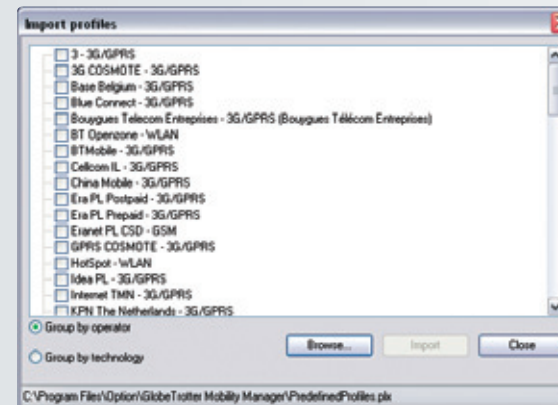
Import profiles

3 - 3G/GPRS
3G COSMOTE - 3G/GPRS
Base Belgium - 3G/GPRS
Blue Connect - 3G/GPRS
Bouygues Telecom Entreprises - 3G/GPRS (Bouygues Télécom Entreprises)
BT Openzone - WLAN
BTMobile - 3G/GPRS
Cellcom IL - 3G/GPRS
China Mobile - 3G/GPRS
Era PL Postpaid - 3G/GPRS
Era PL Prepaid - 3G/GPRS
Eranet PL CSD - GSM
GPRS COSMOTE - 3G/GPRS
HotSpot - WLAN
Idea PL - 3G/GPRS
Internet TMN - 3G/GPRS
KPN The Netherlands - 3G/GPRS

Group by operator
Group by technology

Browse...
Import
Close

C:\Program Files\Option\GlobeTrotter Mobility Manager\PredefinedProfiles.plx